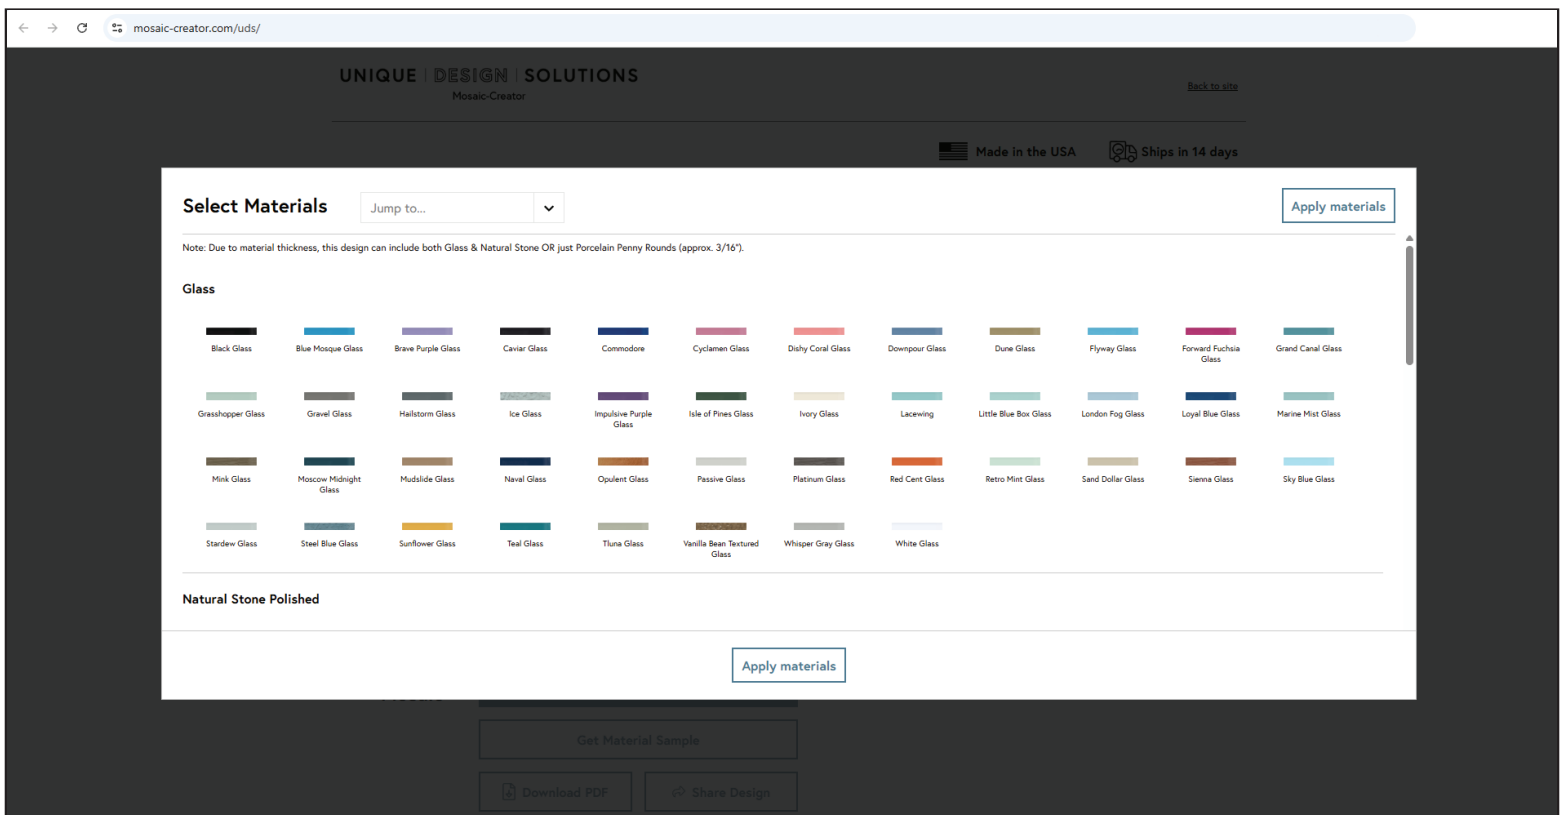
mosaic-creator.com/uds/

UNIQUE | DESIGN | SOLUTIONS
Mosaic-Creator

Back to site

Made in the USA
Ships in 14 days

Select Materials
Jump to...
Apply materials

Note: Due to material thickness, this design can include both Glass & Natural Stone OR just Porcelain Penny Rounds (approx. 3/16").

Glass

Black Glass
Blue Mosque Glass
Brave Purple Glass
Caviar Glass
Commodore
Cyclamen Glass
Dishy Coral Glass
Downpour Glass
Dune Glass
Flyway Glass
Forward Fuchsia Glass
Grand Canal Glass
Grasshopper Glass
Gravel Glass
Hailstorm Glass
Ice Glass
Impulsive Purple Glass
Isle of Pines Glass
Ivory Glass
Lacewing
Little Blue Box Glass
London Fog Glass
Loyal Blue Glass
Marine Mist Glass
Mink Glass
Moscow Midnight Glass
Mudslide Glass
Naval Glass
Opulent Glass
Passive Glass
Platinum Glass
Red Cent Glass
Retro Mint Glass
Sand Dollar Glass
Sienna Glass
Sky Blue Glass
Stardew Glass
Steel Blue Glass
Sunflower Glass
Teal Glass
Tluna Glass
Vanilla Bean Textured Glass
Whisper Gray Glass
White Glass

Natural Stone Polished

Apply materials

Get Material Sample
Download PDF
Share Design